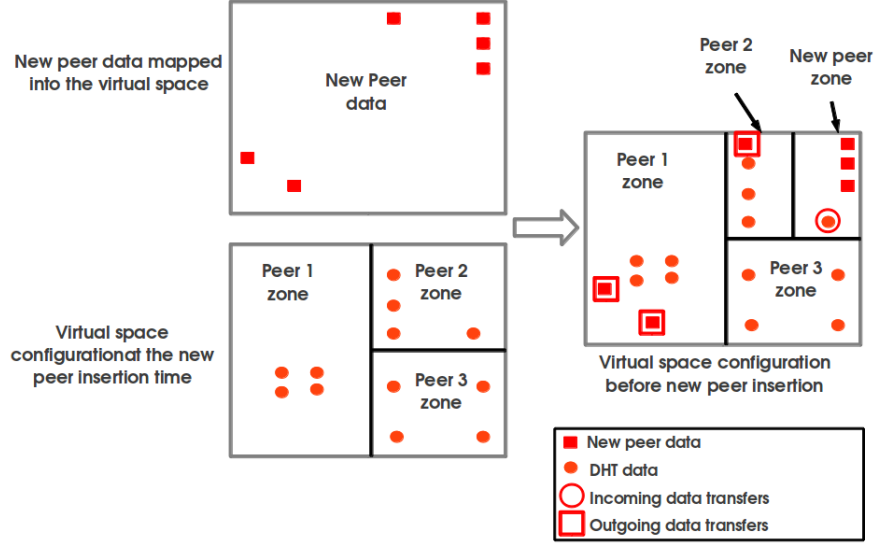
New peer data mapped into the virtual space

New Peer data

Virtual space configurationat the new peer insertion time

Peer 1 zone

Peer 2 zone

Peer 3 zone

Peer 2 zone

New peer zone

Peer 1 zone

Peer 3 zone

Virtual space configuration before new peer insertion

New peer data
DHT data
Incoming data transfers
Outgoing data transfers